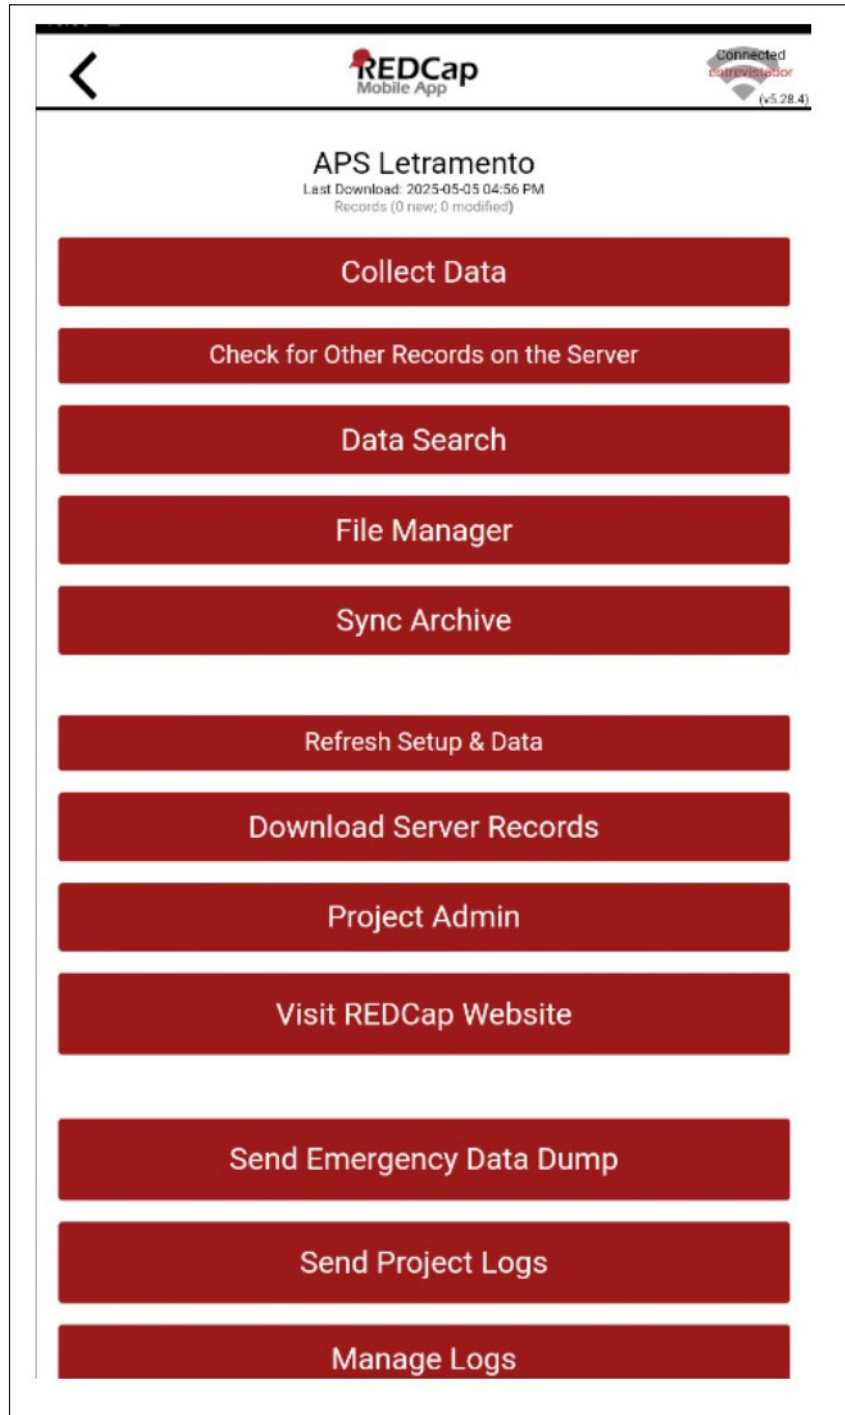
REDCap
Mobile App

Connected
entrevistador
(v5.28.4)

APS Letramento
Last Download: 2025-05-05 04:56 PM
Records (0 new; 0 modified)

Collect Data

Check for Other Records on the Server

Data Search

File Manager

Sync Archive

Refresh Setup & Data

Download Server Records

Project Admin

Visit REDCap Website

Send Emergency Data Dump

Send Project Logs

Manage Logs